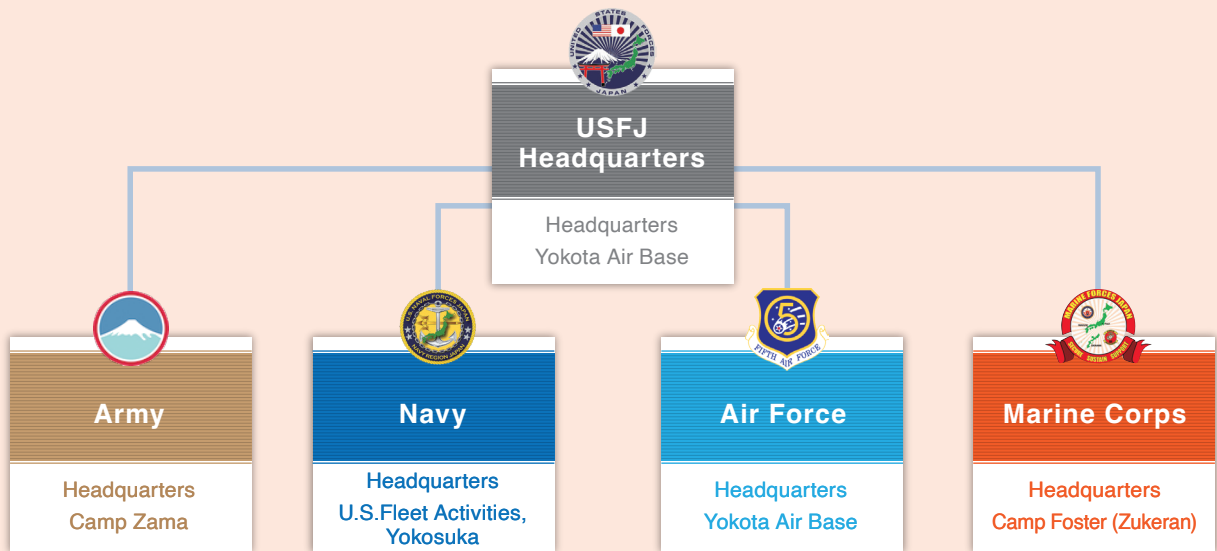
UNITED STATES FORCES JAPAN

USFJ Headquarters

Headquarters
Yokota Air Base

Army

Headquarters
Camp Zama

U.S. NAVAL FORCES JAPAN
NAVY REGION JAPAN

Navy

Headquarters
U.S.Fleet Activities, Yokosuka

FIFTH AIR FORCE

Air Force

Headquarters
Yokota Air Base

MARINE FORCES JAPAN

Marine Corps

Headquarters
Camp Foster (Zukeran)